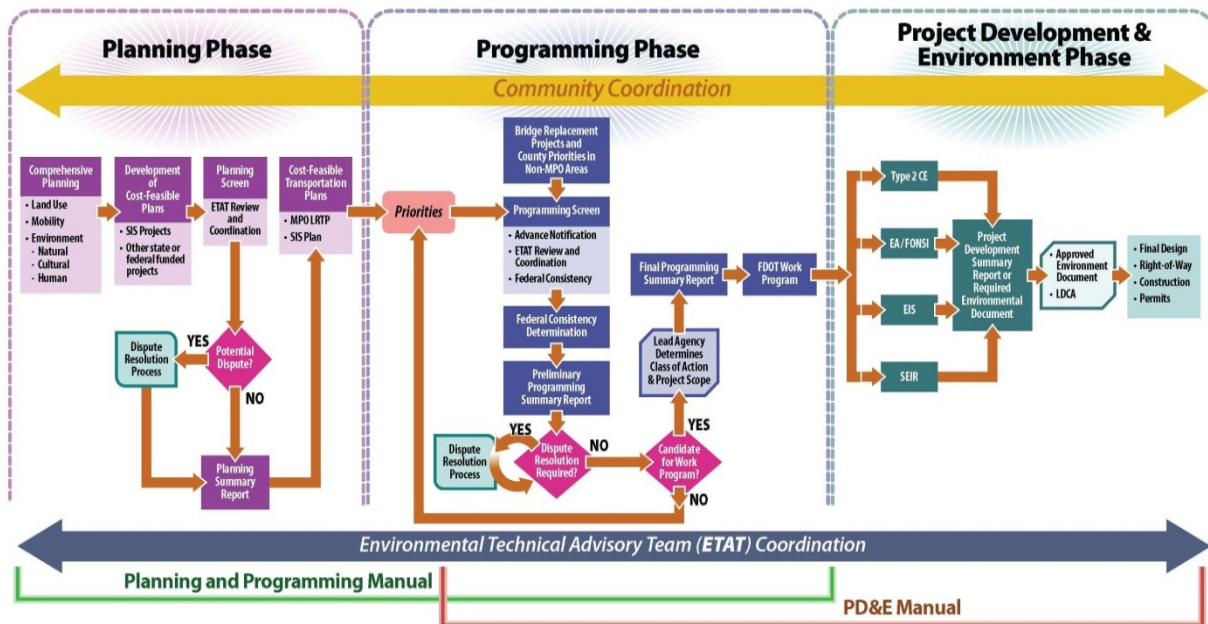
Planning Phase

Programming Phase

Project Development & Environment Phase

Community Coordination

Comprehensive Planning
- Land Use
- Mobility
- Environment
- Natural
- Cultural
- Human

Development of Cost-Feasible Plans
- SIS Projects
- Other state or federal funded projects

Planning Screen
ETAT Review and Coordination

Cost-Feasible Transportation Plans
- MPO LRTP
- SIS Plan

Dispute Resolution Process

YES

Potential Dispute?

NO

Planning Summary Report

Priorities

Bridge Replacement Projects and County Priorities in Non-MPO Areas

Programming Screen
- Advance Notification
- ETAT Review and Coordination
- Federal Consistency

Federal Consistency Determination

Preliminary Programming Summary Report

Dispute Resolution Process

YES

Dispute Resolution Required?

NO

Candidate for Work Program?

NO

YES

Lead Agency Determines Class of Action & Project Scope

Final Programming Summary Report

FDOT Work Program

Type 2 CE

EA/FONSI

EIS

SEIR

Project Development Summary Report or Required Environmental Document

- Approved Environment Document
- LDCA

- Final Design
- Right-of-Way
- Construction
- Permits

Environmental Technical Advisory Team (ETAT) Coordination

Planning and Programming Manual

PD&E Manual